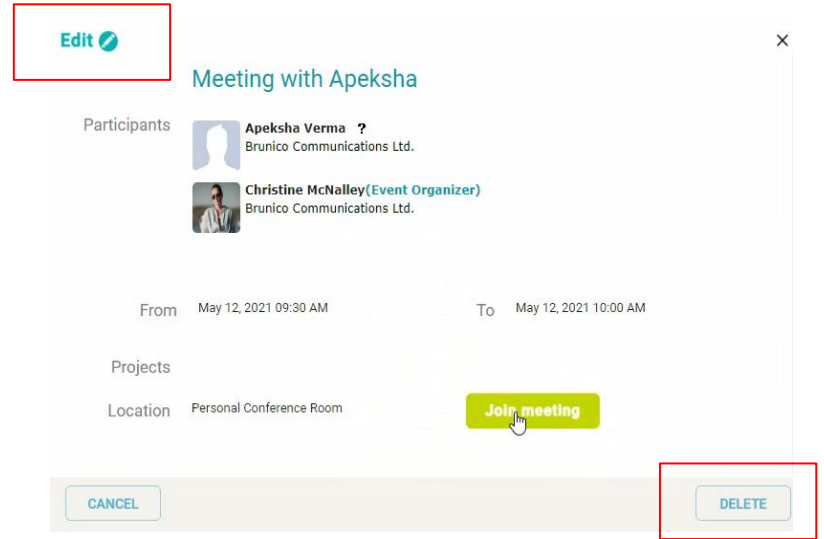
Edit

×

Meeting with Apeksha

Participants

Apeksha Verma ?
Brunico Communications Ltd.

Christine McNalley(Event Organizer)
Brunico Communications Ltd.

From May 12, 2021 09:30 AM

To May 12, 2021 10:00 AM

Projects

Location Personal Conference Room

Join meeting

CANCEL

DELETE